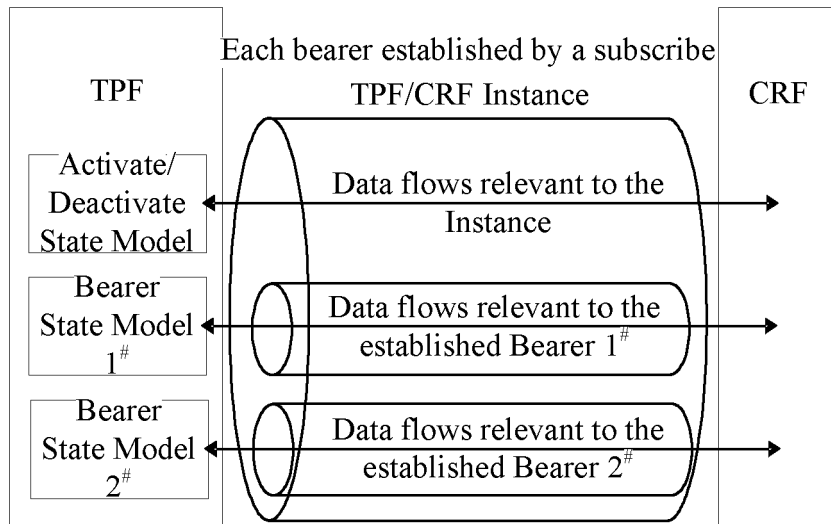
Each bearer established by a subscribe

TPF

TPF/CRF Instance

CRF

Activate/ Deactivate State Model

Data flows relevant to the Instance

Bearer State Model $1^{\#}$

Data flows relevant to the established Bearer $1^{\#}$

Bearer State Model $2^{\#}$

Data flows relevant to the established Bearer $2^{\#}$